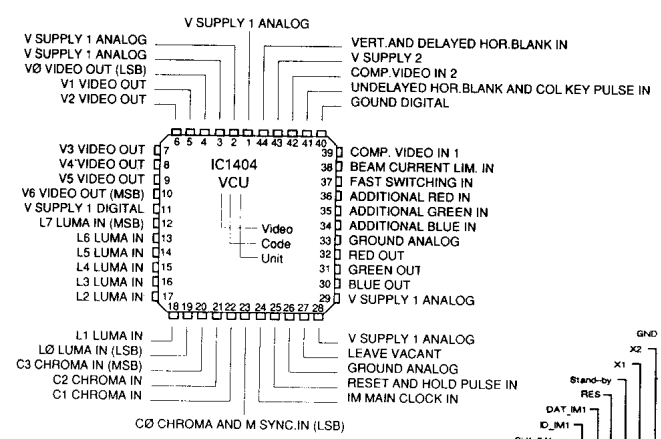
V SUPPLY 1 ANALOG

V SUPPLY 1 ANALOG
V SUPPLY 1 ANALOG
VØ VIDEO OUT (LSB)
V1 VIDEO OUT
V2 VIDEO OUT

VERT.AND DELAYED HOR.BLANK IN
V SUPPLY 2
COMP.VIDEO IN 2
UNDELAYED HOR.BLANK AND COL KEY PULSE IN
GOUND DIGITAL

6 5 4 3 2 1 44 43 42 41 40

V3 VIDEO OUT 7
V4 VIDEO OUT 8
V5 VIDEO OUT 9
V6 VIDEO OUT (MSB) 10
V SUPPLY 1 DIGITAL 11
L7 LUMA IN (MSB) 12
L6 LUMA IN 13
L5 LUMA IN 14
L4 LUMA IN 15
L3 LUMA IN 16
L2 LUMA IN 17

IC1404
VCU
Video
Code
Unit

39 COMP. VIDEO IN 1
38 BEAM CURRENT LIM. IN
37 FAST SWITCHING IN
36 ADDITIONAL RED IN
35 ADDITIONAL GREEN IN
34 ADDITIONAL BLUE IN
33 GROUND ANALOG
32 RED OUT
31 GREEN OUT
30 BLUE OUT
29 V SUPPLY 1 ANALOG

18 19 20 21 22 23 24 25 26 27 28

L1 LUMA IN
LØ LUMA IN (LSB)
C3 CHROMA IN (MSB)
C2 CHROMA IN
C1 CHROMA IN

V SUPPLY 1 ANALOG
LEAVE VACANT
GROUND ANALOG
RESET AND HOLD PULSE IN
IM MAIN CLOCK IN

CØ CHROMA AND M SYNC.IN (LSB)

GND
X2
X1
Stand-by
RES
DAT_IM1
ID_IM1
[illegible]